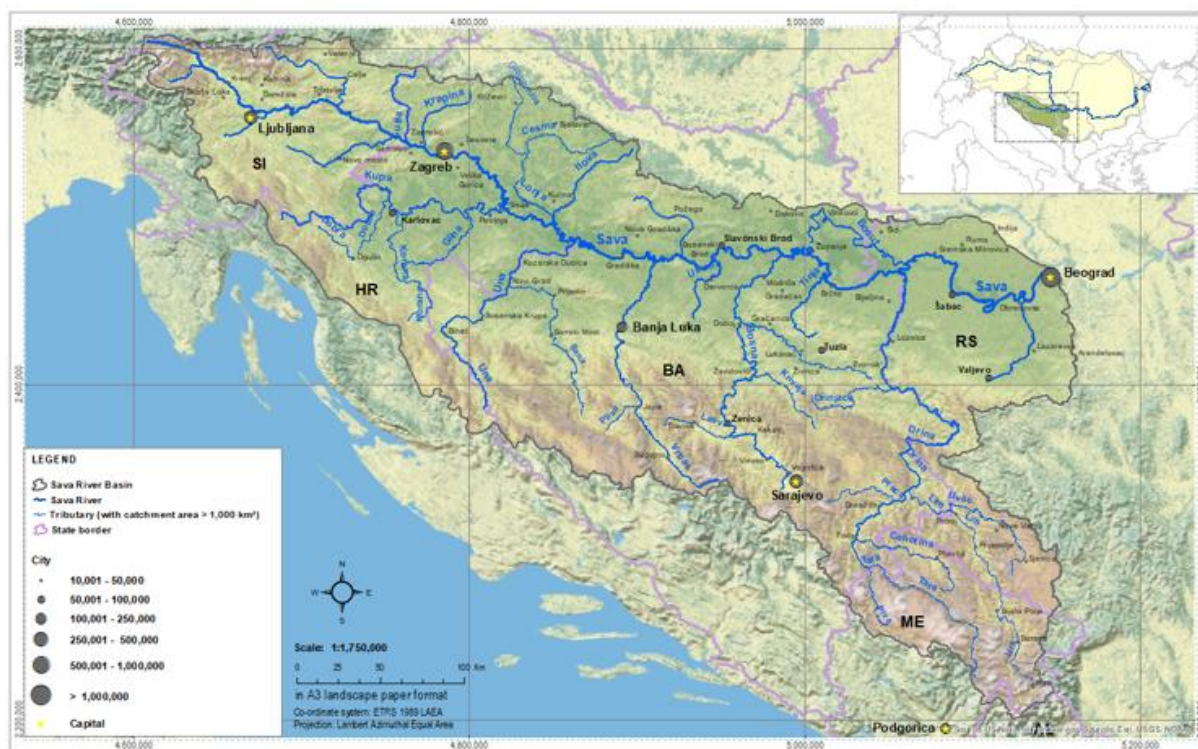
4,600,000
4,800,000
5,000,000
2,600,000
2,400,000
2,200,000
Ljubljana
SI
Zagreb
Karlovac
HR
Sava
Slavonski Brod
Banja Luka
BA
Tuzla
Zenica
Sarajevo
Beograd
Šabac
Valjevo
RS
ME
Podgorica
Kupa
Krapina
Una
Vrbas
Bosna
Drina
Kolubara
Lim
Tara
Piva
LEGEND
Sava River Basin
Sava River
Tributary (with catchment area > 1,000 km²)
State border
City
10,001 - 50,000
50,001 - 100,000
100,001 - 250,000
250,001 - 500,000
500,001 - 1,000,000
> 1,000,000
Capital
N
W
E
S
Scale: 1:1,750,000
0 25 50 100 Km
in A3 landscape paper format
Co-ordinate system: ETRS 1989 LAEA
Projection: Lambert Azimuthal Equal Area
4,600,000
4,800,000
5,000,000
5,200,000